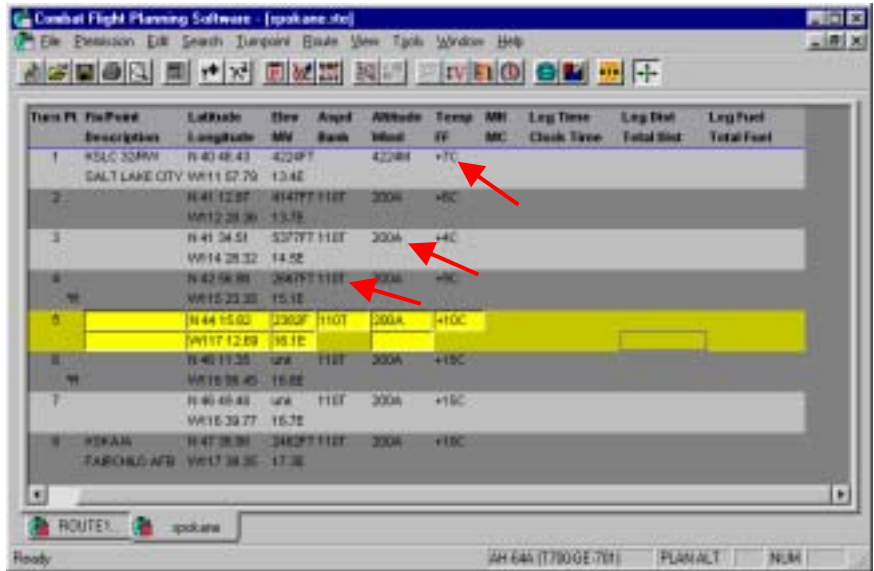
Combat Flight Planning Software - [spokane.rte]

File Permission Edit Search Turnpoint Route View Tools Window Help

| Turn Pt | Fix/Point Description | Latitude Longitude | Elev MV | Aspd Bank | Altitude Wind | Temp FF | MH MC | Leg Time Clock Time | Leg Dist Total Dist | Leg Fuel Total Fuel |
|---|---|---|---|---|---|---|---|---|---|---|
| 1 | KSLC 32RWY SALT LAKE CITY | N 40 48.43 W111 57.79 | 4224FT 13.4E | | 4224M | +7C | | | | |
| 2 | | N 41 12.87 W112 28.36 | 4147FT 13.7E | 110T | 200A | +6C | | | | |
| 3 | | N 41 34.51 W114 28.32 | 5377FT 14.5E | 110T | 200A | +4C | | | | |
| 4 | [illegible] | N 42 56.98 W115 23.33 | 2667FT 15.1E | 110T | 200A | +9C | | | | |
| 5 | | N 44 15.02 W117 12.69 | 2302F 16.1E | 110T | 200A | +10C | | | | |
| 6 | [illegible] | N 46 11.35 W118 58.45 | unk 15.8E | 110T | 200A | +15C | | | | |
| 7 | | N 46 49.44 W118 39.77 | unk 15.7E | 110T | 200A | +15C | | | | |
| 8 | KSKA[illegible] FAIRCHILD AFB | N 47 38.39 W117 38.35 | 2462FT 17.3E | 110T | 200A | +16C | | | | |

ROUTE1... spokane

Ready | AH-64A (T700GE-701) | PLAN ALT | NUM